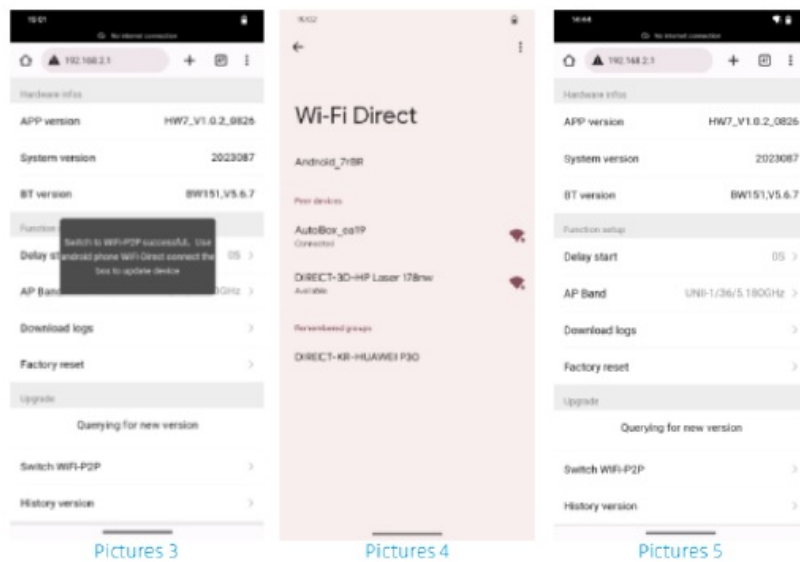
15:01
No internet connection
192.168.2.1
Hardware infos
APP version HW7_V1.0.2_0826
System version 2023087
BT version BW151_V5.6.7
Function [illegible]
Delay st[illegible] 0S
AP Band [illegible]GHz
Switch to WiFi-P2P successful. Use android phone WiFi Direct connect the box to update device
Download logs
Factory reset
Upgrade
Querying for new version
Switch WiFi-P2P
History version

Pictures 3

15:02
Wi-Fi Direct
Android_7r8R
Peer devices
AutoBox_ca19
Connected
DIRECT-3D-HP Laser 178nw
Available
Remembered groups
DIRECT-KR-HUAWEI P30

Pictures 4

14:44
No internet connection
192.168.2.1
Hardware infos
APP version HW7_V1.0.2_0826
System version 2023087
BT version BW151,V5.6.7
Function setup
Delay start 0S
AP Band UNII-1/36/5.180GHz
Download logs
Factory reset
Upgrade
Querying for new version
Switch WiFi-P2P
History version

Pictures 5